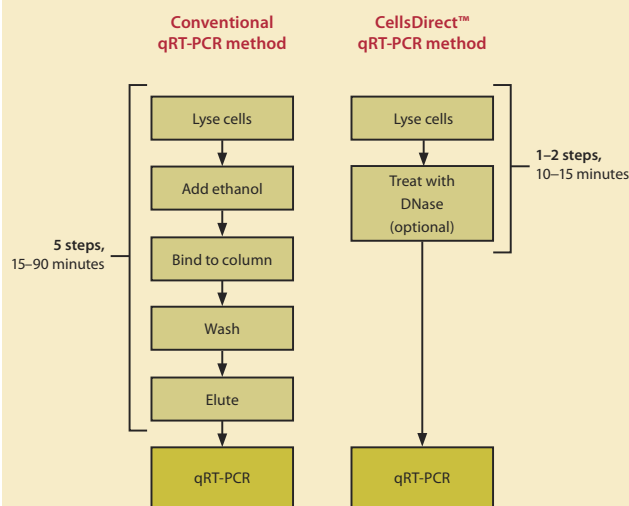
Conventional qRT-PCR method

CellsDirect™ qRT-PCR method

Lyse cells

Add ethanol

Bind to column

Wash

Elute

qRT-PCR

5 steps, 15–90 minutes

Lyse cells

Treat with DNase (optional)

qRT-PCR

1–2 steps, 10–15 minutes